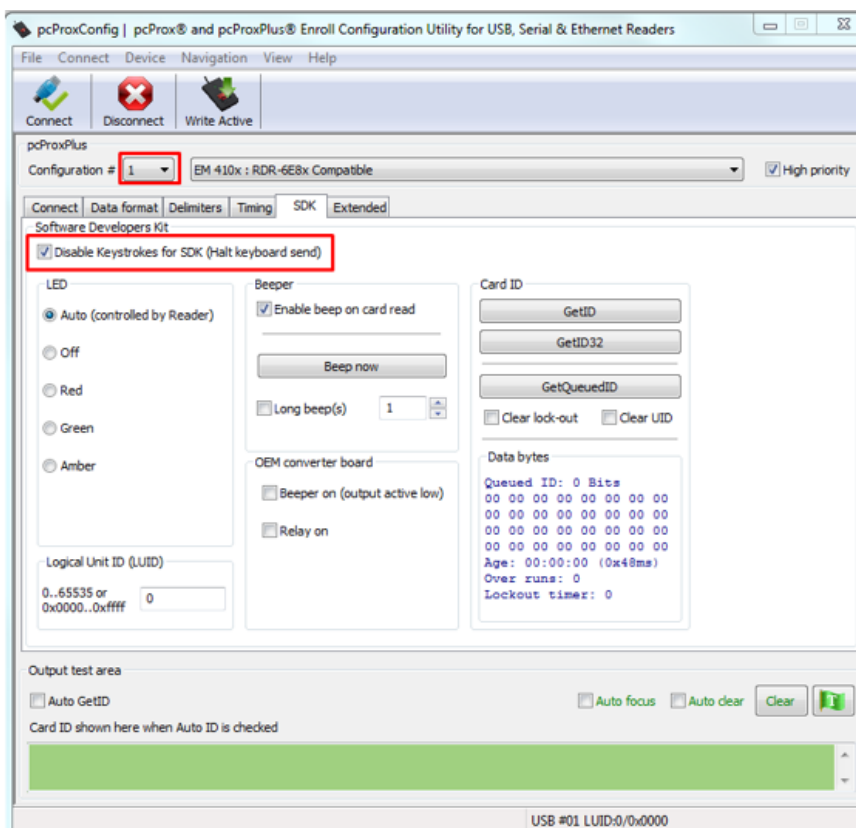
pcProxConfig | pcProx® and pcProxPlus® Enroll Configuration Utility for USB, Serial & Ethernet Readers

File Connect Device Navigation View Help

Connect Disconnect Write Active

pcProxPlus

Configuration # 1 EM 410x : RDR-6E8x Compatible High priority

Connect Data format Delimiters Timing SDK Extended

Software Developers Kit

Disable Keystrokes for SDK (Halt keyboard send)

LED

Auto (controlled by Reader)

Off

Red

Green

Amber

Logical Unit ID (LUID)

0..65535 or 0x0000..0xffff 0

Beeper

Enable beep on card read

Beep now

Long beep(s) 1

OEM converter board

Beeper on (output active low)

Relay on

Card ID

GetID

GetID32

GetQueuedID

Clear lock-out Clear UID

Data bytes

Queued ID: 0 Bits
00 00 00 00 00 00 00 00
00 00 00 00 00 00 00 00
00 00 00 00 00 00 00 00
00 00 00 00 00 00 00 00
Age: 00:00:00 (0x48ms)
Over runs: 0
Lockout timer: 0

Output test area

Auto GetID Auto focus Auto clear Clear

Card ID shown here when Auto ID is checked

USB #01 LUID:0/0x0000